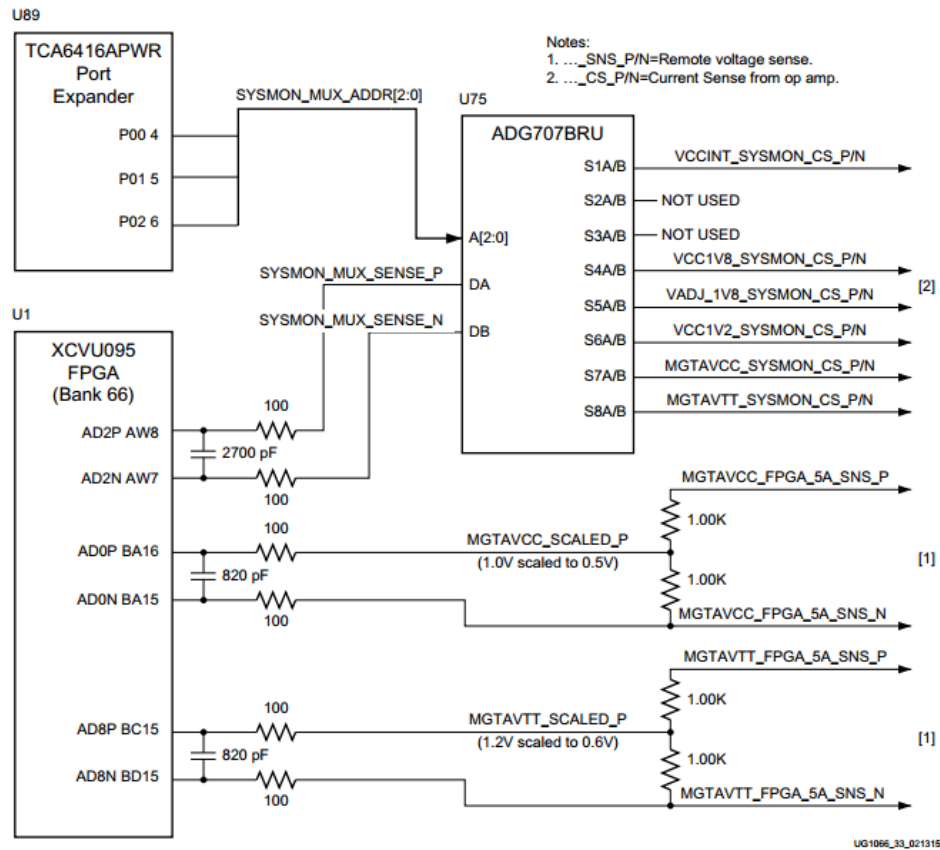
U89

TCA6416APWR
Port
Expander

P00 4
P01 5
P02 6

SYSMON_MUX_ADDR[2:0]

Notes:
1. …_SNS_P/N=Remote voltage sense.
2. …_CS_P/N=Current Sense from op amp.

U75

ADG707BRU

A[2:0]
DA
DB

S1A/B
S2A/B
S3A/B
S4A/B
S5A/B
S6A/B
S7A/B
S8A/B

VCCINT_SYSMON_CS_P/N
NOT USED
NOT USED
VCC1V8_SYSMON_CS_P/N
VADJ_1V8_SYSMON_CS_P/N
VCC1V2_SYSMON_CS_P/N
MGTAVCC_SYSMON_CS_P/N
MGTAVTT_SYSMON_CS_P/N

[2]

SYSMON_MUX_SENSE_P
SYSMON_MUX_SENSE_N

U1

XCVU095
FPGA
(Bank 66)

AD2P AW8
AD2N AW7
100
2700 pF
100

MGTAVCC_FPGA_5A_SNS_P
1.00K
AD0P BA16
100
MGTAVCC_SCALED_P
(1.0V scaled to 0.5V)
820 pF
1.00K
AD0N BA15
100
MGTAVCC_FPGA_5A_SNS_N

[1]

MGTAVTT_FPGA_5A_SNS_P
1.00K
AD8P BC15
100
MGTAVTT_SCALED_P
(1.2V scaled to 0.6V)
820 pF
1.00K
AD8N BD15
100
MGTAVTT_FPGA_5A_SNS_N

[1]

UG1066_33_021315